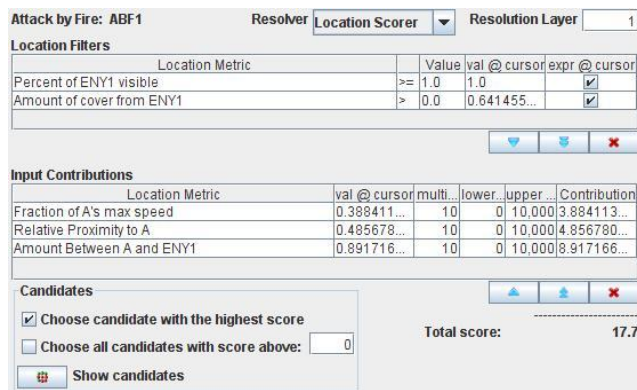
Attack by Fire: ABF1 Resolver Location Scorer Resolution Layer 1

Location Filters

| Location Metric | | Value | val @ cursor | expr @ cursor |
|---|---|---|---|---|
| Percent of ENY1 visible | >= | 1.0 | 1.0 | ✔ |
| Amount of cover from ENY1 | > | 0.0 | 0.641455... | ✔ |

Input Contributions

| Location Metric | val @ cursor | multi... | lower... | upper ... | Contribution |
|---|---|---|---|---|---|
| Fraction of A's max speed | 0.388411... | 10 | 0 | 10,000 | 3.884113... |
| Relative Proximity to A | 0.485678... | 10 | 0 | 10,000 | 4.856780... |
| Amount Between A and ENY1 | 0.891716... | 10 | 0 | 10,000 | 8.917166... |

Candidates

✔ Choose candidate with the highest score

Choose all candidates with score above: 0

Show candidates

Total score: 17.7